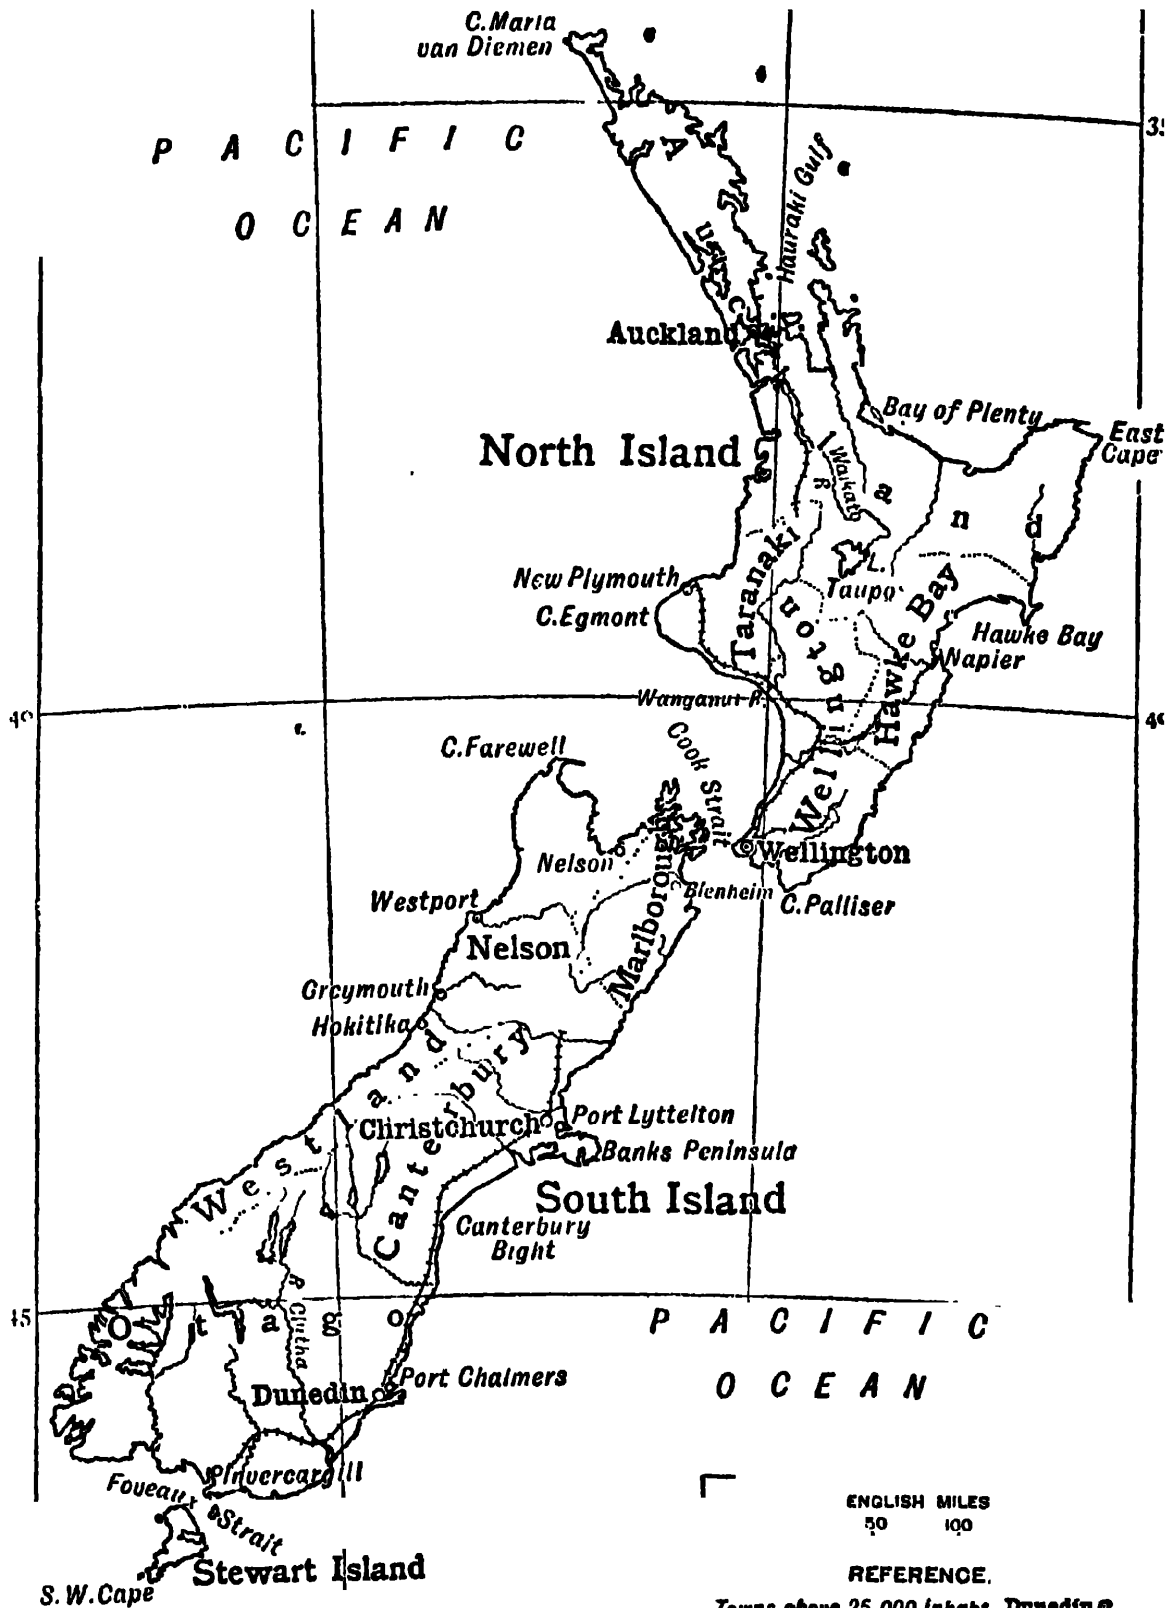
C. Maria van Diemen

35

P A C I F I C

O C E A N

Hauraki Gulf

Auckland

Auckland

Bay of Plenty

East Cape

North Island

Waikato R.

Taranaki

Wellington

Hawke Bay

New Plymouth

C. Egmont

L. Taupo

Hawke Bay

Napier

Wanganui R.

40

40

C. Farewell

Cook Strait

Nelson

Wellington

Westport

Blenheim

C. Palliser

Nelson

Marlborough

Greymouth

Hokitika

Westland

Canterbury

Christchurch

Port Lyttelton

Banks Peninsula

South Island

Canterbury Bight

45

R. Clutha

Otago

P A C I F I C

O C E A N

Port Chalmers

Dunedin

Invercargill

Foveaux Strait

ENGLISH MILES

50 100

S. W. Cape

Stewart Island

REFERENCE.

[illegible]